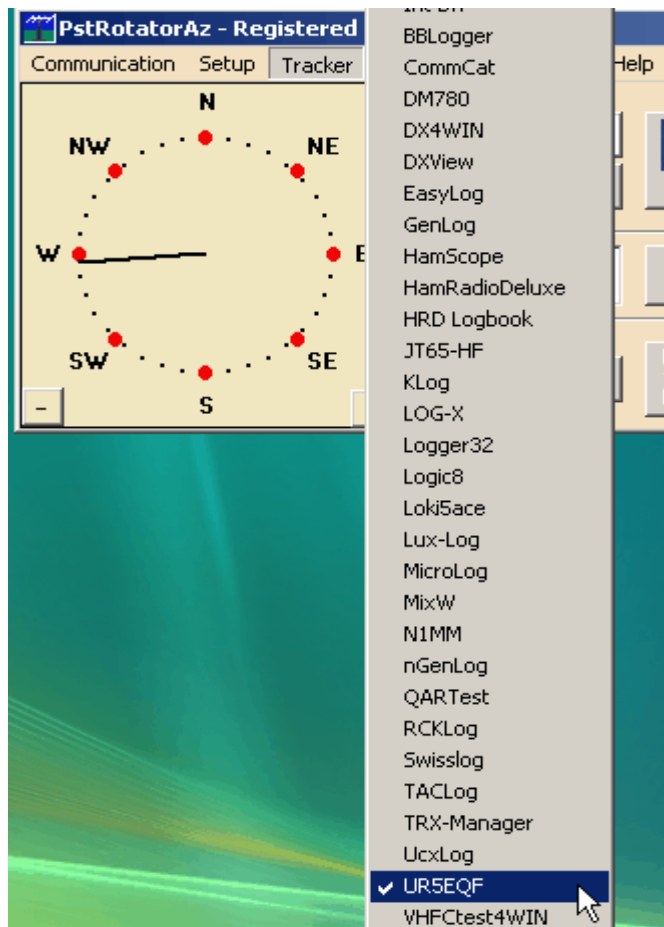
PstRotatorAz - Registered
Communication Setup Tracker
Help
N
NW
NE
W
E
SW
SE
S
-
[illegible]
BBLogger
CommCat
DM780
DX4WIN
DXView
EasyLog
GenLog
HamScope
HamRadioDeluxe
HRD Logbook
JT65-HF
KLog
LOG-X
Logger32
Logic8
Loki5ace
Lux-Log
MicroLog
MixW
N1MM
nGenLog
QARTest
RCKLog
Swisslog
TACLog
TRX-Manager
UcxLog
✔ UR5EQF
VHFCtest4WIN